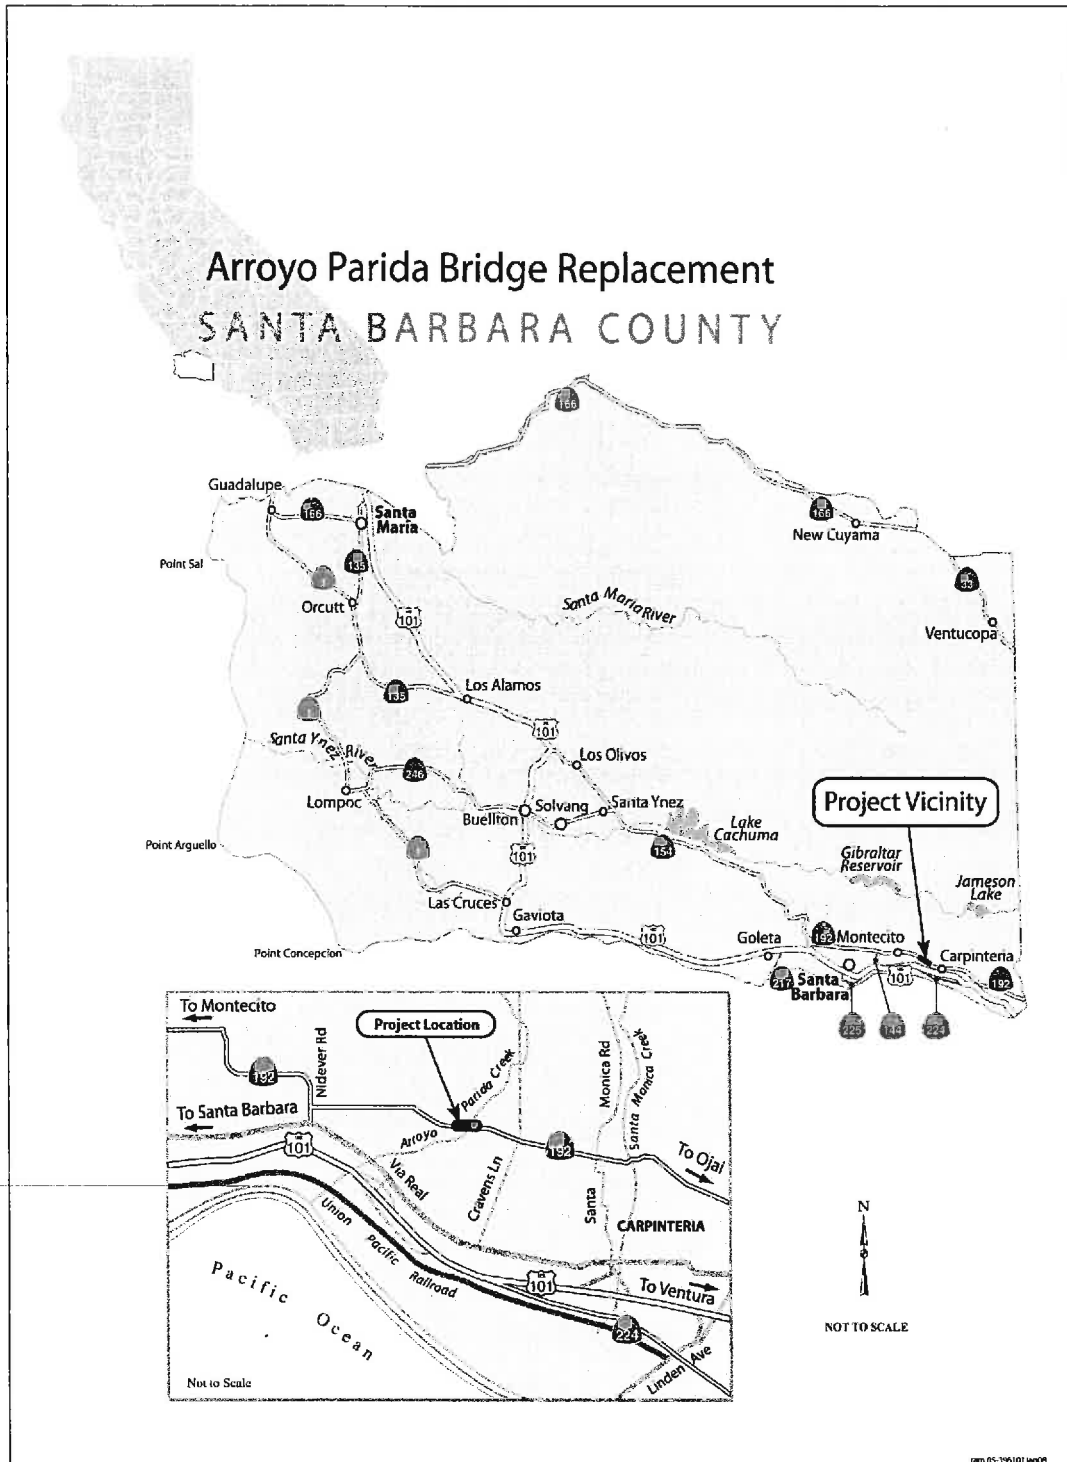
Arroyo Parida Bridge Replacement
SANTA BARBARA COUNTY

166

Guadalupe
166
Santa Maria
166
New Cuyama
Point Sal
1
135
33
Orcutt
101
Santa Maria River
Ventucopa
Los Alamos
1
135
101
Santa Ynez River
Los Olivos
246
Lompoc
Solvang
Santa Ynez
Project Vicinity
Buellton
Lake Cachuma
Point Arguello
1
101
154
Gibraltar Reservoir
Jameson Lake
Las Cruces
Gaviota
101
Goleta
192 Montecito
Carpinteria
Point Concepcion
217
Santa Barbara
101
192
225
144
224

To Montecito
Project Location
Nidever Rd
192
Parida Creek
Monica Rd
Santa Monica Creek
To Santa Barbara
Arroyo
101
192
To Ojai
Via Real
Cravens Ln
Santa
Union Pacific Railroad
CARPINTERIA
Pacific Ocean
101
To Ventura
224
Linden Ave
Not to Scale

N
NOT TO SCALE

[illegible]